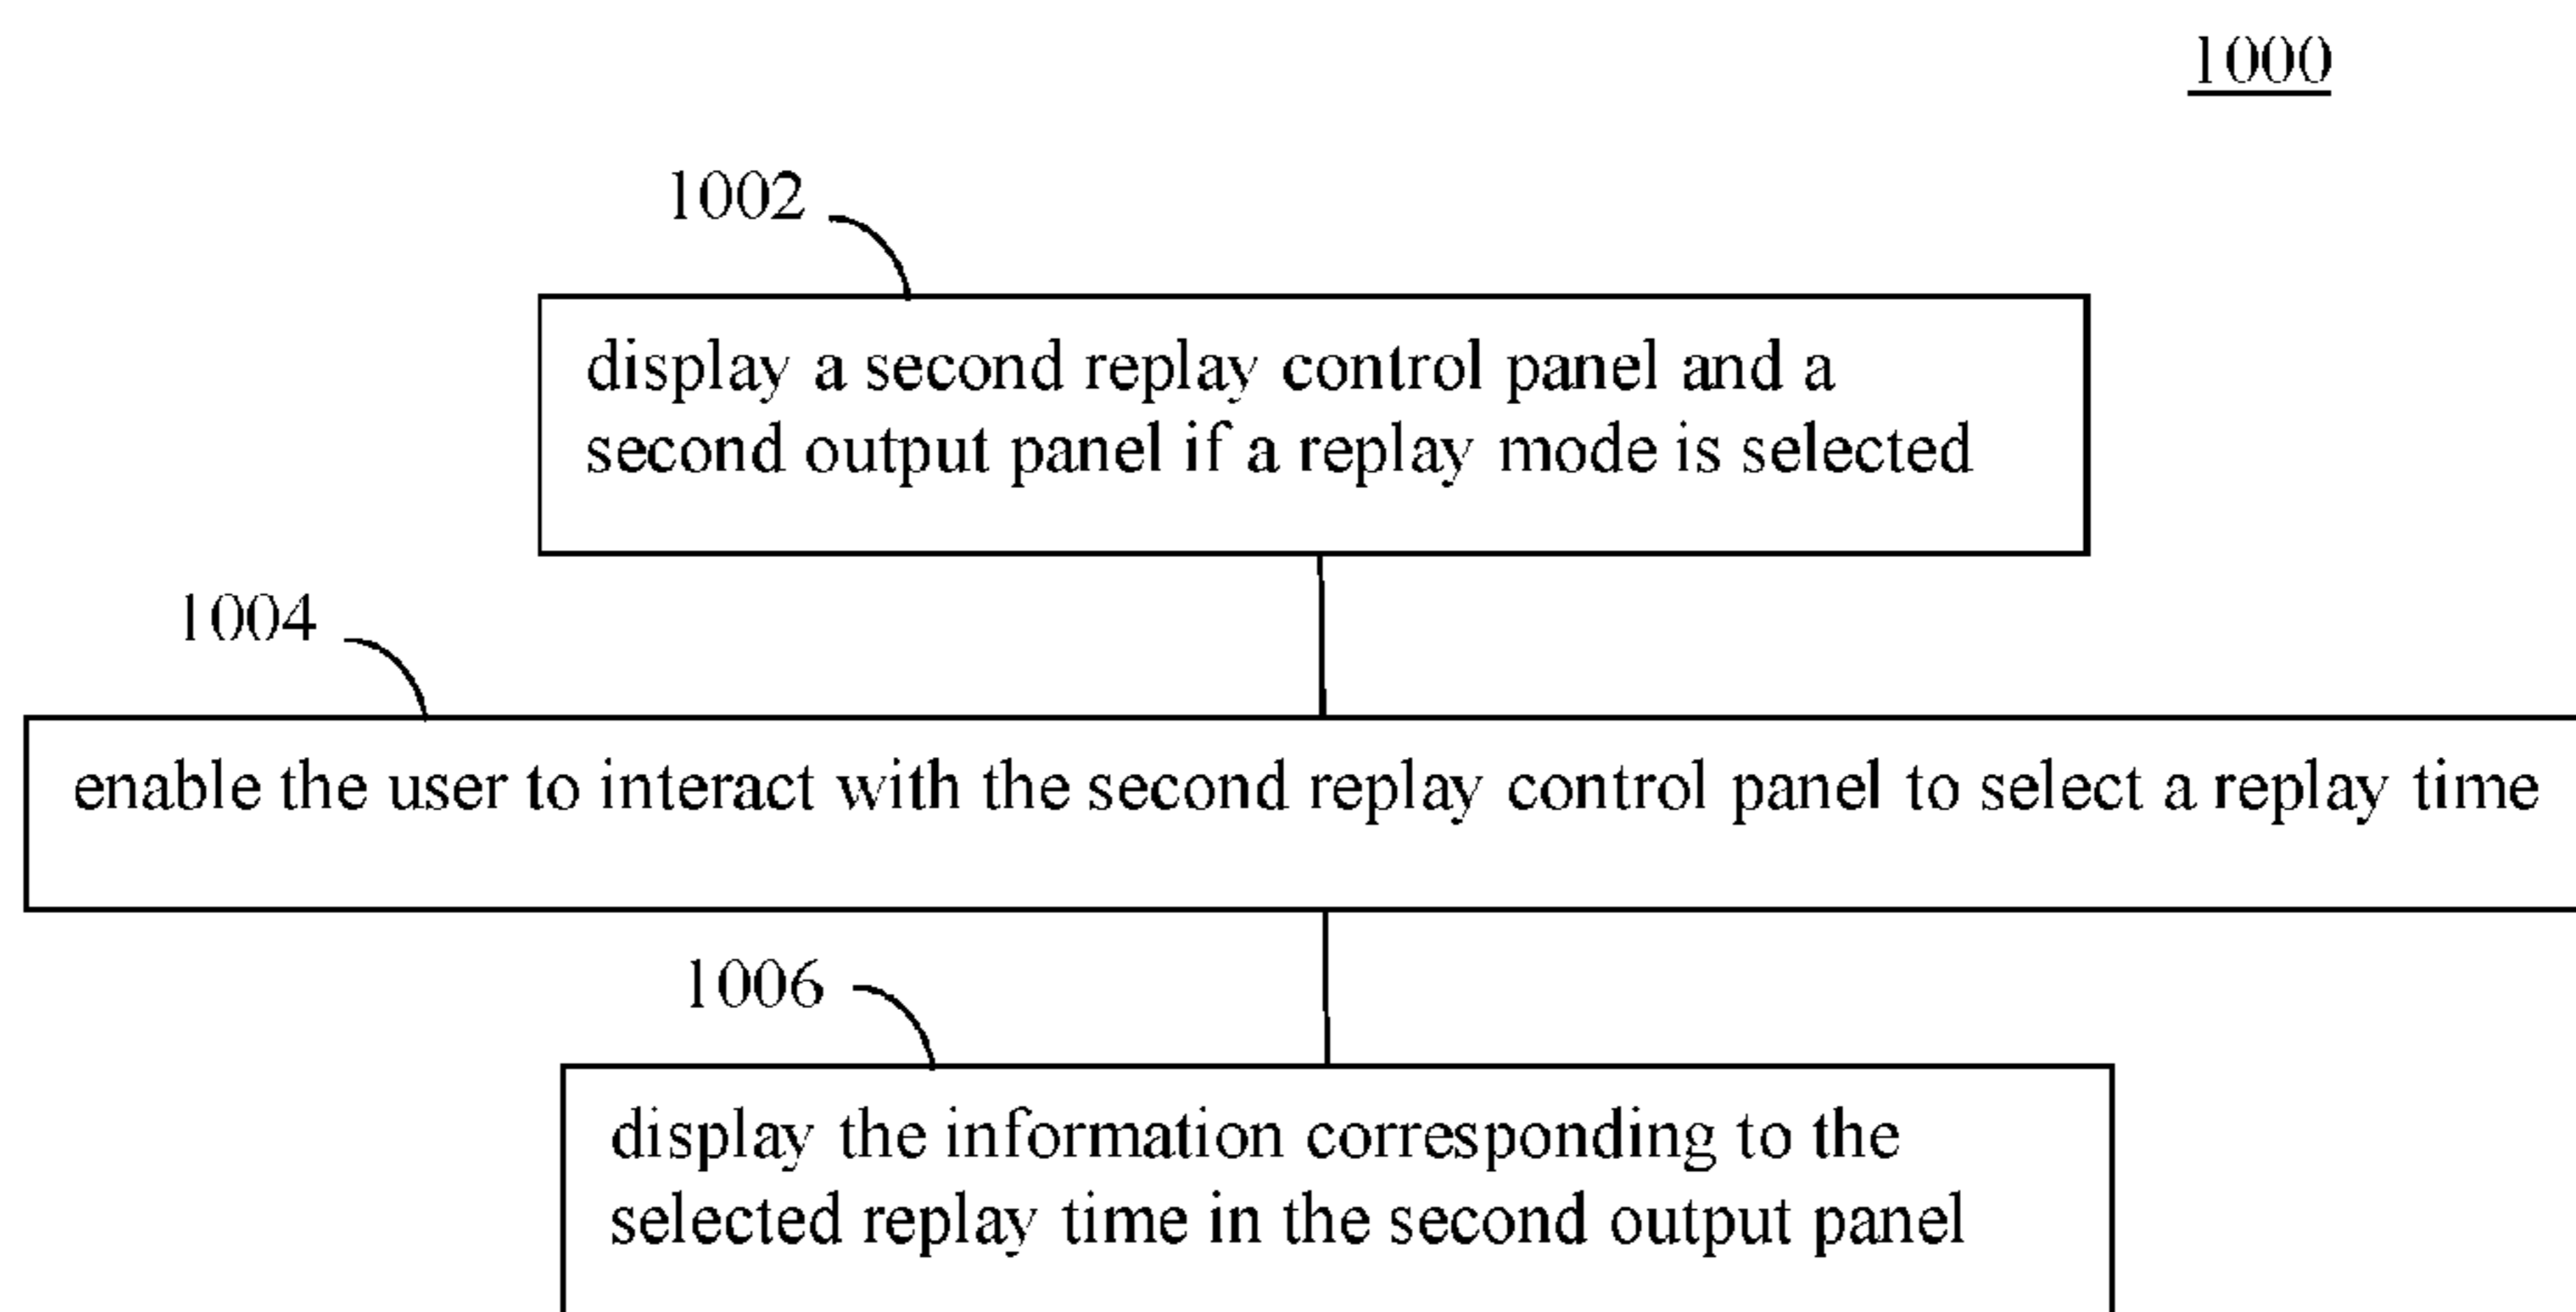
1000

1002

display a second replay control panel and a second output panel if a replay mode is selected

1004

enable the user to interact with the second replay control panel to select a replay time

1006

display the information corresponding to the selected replay time in the second output panel